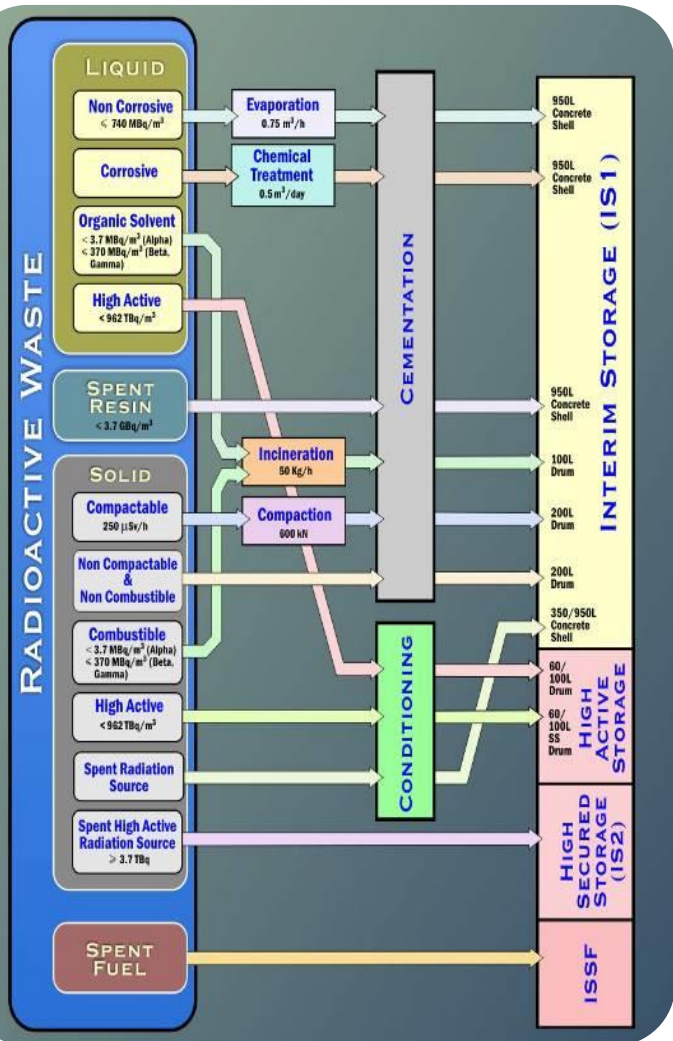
RADIOACTIVE WASTE

LIQUID

Non Corrosive
$\leqslant$ 740 MBq/m$^3$

Corrosive

Organic Solvent
< 3.7 MBq/m$^3$ (Alpha)
$\leqslant$ 370 MBq/m$^3$ (Beta, Gamma)

High Active
< 962 TBq/m$^3$

SPENT RESIN
< 3.7 GBq/m$^3$

SOLID

Compactable
250 $\mu$Sv/h

Non Compactable & Non Combustible

Combustible
< 3.7 MBq/m$^3$ (Alpha)
$\leqslant$ 370 MBq/m$^3$ (Beta, Gamma)

High Active
< 962 TBq/m$^3$

Spent Radiation Source

Spent High Active Radiation Source
$\geqslant$ 3.7 TBq

SPENT FUEL

Evaporation
0.75 m$^3$/h

Chemical Treatment
0.5 m$^3$/day

Incineration
50 Kg/h

Compaction
600 kN

CEMENTATION

CONDITIONING

950L Concrete Shell

950L Concrete Shell

950L Concrete Shell

100L Drum

200L Drum

200L Drum

350/950L Concrete Shell

60/100L Drum

60/100L SS Drum

INTERIM STORAGE (IS1)

HIGH ACTIVE STORAGE

HIGH SECURED STORAGE (IS2)

ISSF